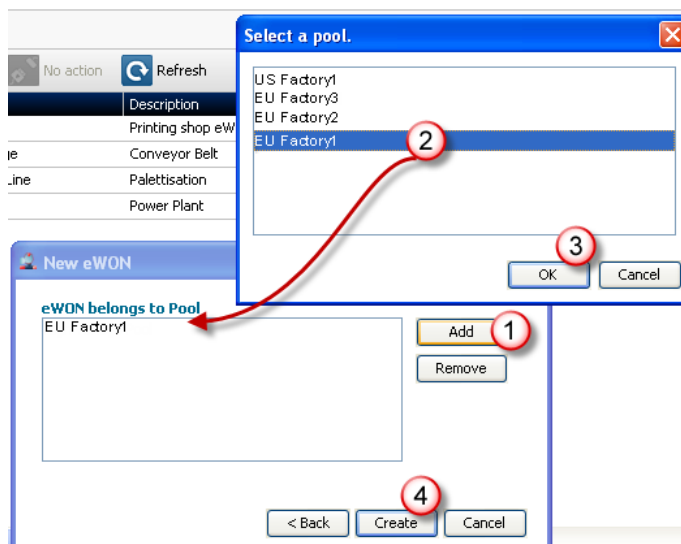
No action
Refresh

Description
Printing shop eW
ie Conveyor Belt
Line Palettisation
Power Plant

Select a pool.

US Factory1
EU Factory3
EU Factory2
EU Factory1

2

3

OK
Cancel

New eWON

eWON belongs to Pool
EU Factory1

Add
1
Remove

4
< Back
Create
Cancel